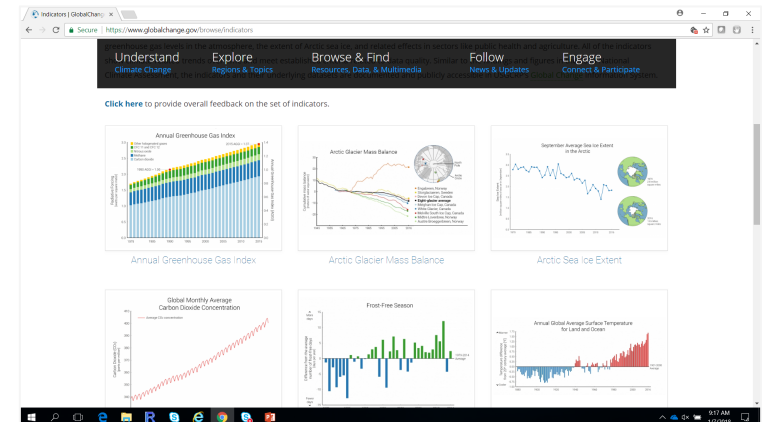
Indicators | GlobalChange ×

Secure | https://www.globalchange.gov/browse/indicators

Understand
Climate Change

Explore
Regions & Topics

Browse & Find
Resources, Data, & Multimedia

Follow
News & Updates

Engage
Connect & Participate

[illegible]

Click here to provide overall feedback on the set of indicators.

Annual Greenhouse Gas Index

Annual Greenhouse Gas Index

Arctic Glacier Mass Balance

Arctic Glacier Mass Balance

September Average Sea Ice Extent in the Arctic

Arctic Sea Ice Extent

Global Monthly Average Carbon Dioxide Concentration

Frost-Free Season

Annual Global Average Surface Temperature for Land and Ocean

9:17 AM